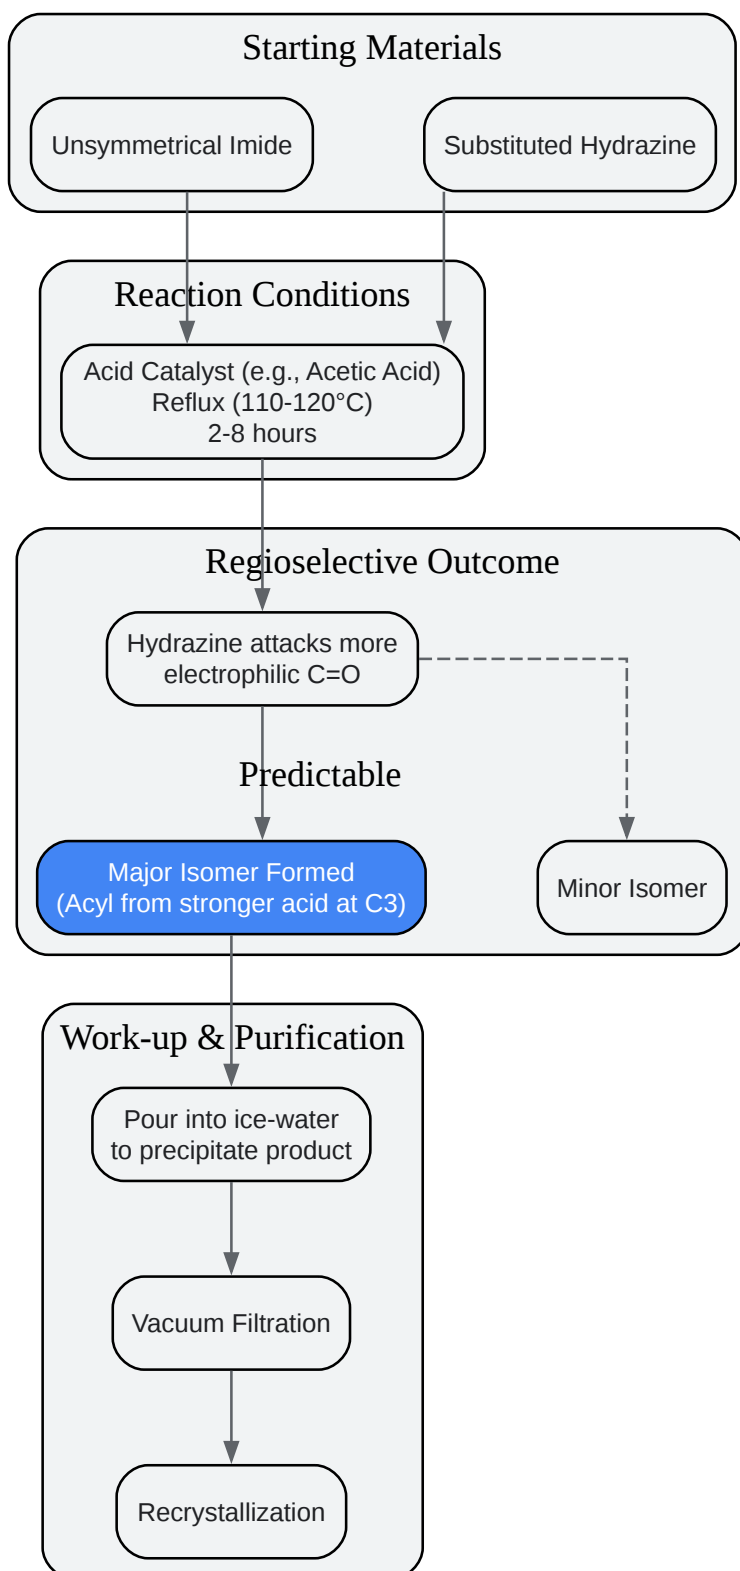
Starting Materials

Unsymmetrical Imide

Substituted Hydrazine

Reaction Conditions

Acid Catalyst (e.g., Acetic Acid)
Reflux (110-120°C)
2-8 hours

Regioselective Outcome

Hydrazine attacks more electrophilic C=O

Predictable

Major Isomer Formed
(Acyl from stronger acid at C3)

Minor Isomer

Work-up & Purification

Pour into ice-water to precipitate product

Vacuum Filtration

Recrystallization